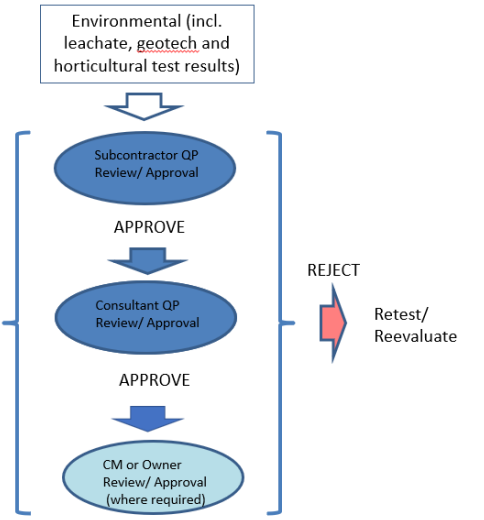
Environmental (incl. leachate, geotech and horticultural test results)

Subcontractor QP Review/ Approval

APPROVE

Consultant QP Review/ Approval

APPROVE

CM or Owner Review/ Approval (where required)

REJECT

Retest/ Reevaluate